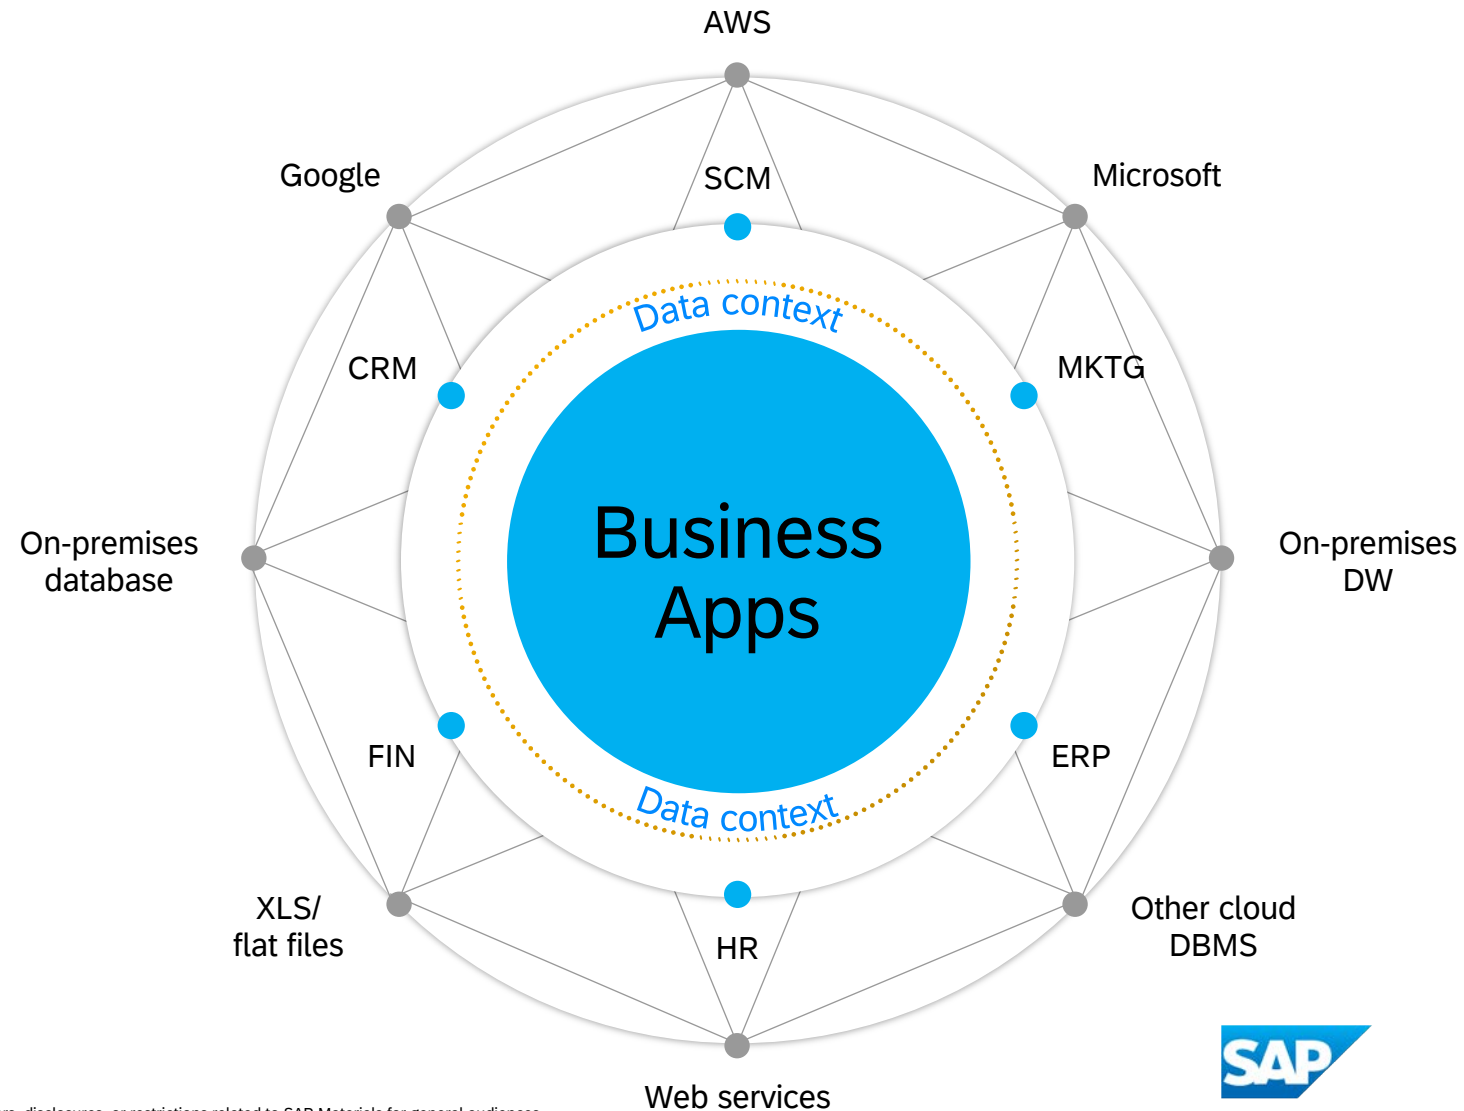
AWS

Google

SCM

Microsoft

Data context

CRM

MKTG

Business Apps

On-premises database

On-premises DW

FIN

ERP

Data context

XLS/ flat files

HR

Other cloud DBMS

Web services

SAP

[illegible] disclosures, or restrictions related to SAP Materials for general audiences